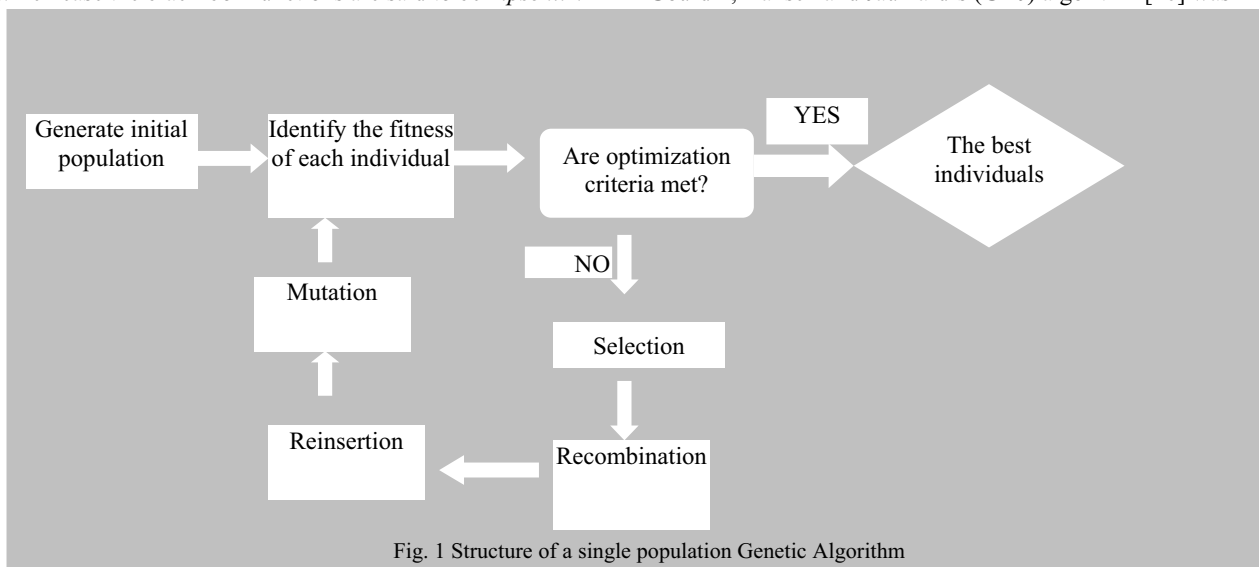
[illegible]

Generate initial population

Identify the fitness of each individual

Are optimization criteria met?

YES

The best individuals

NO

Selection

Recombination

Reinsertion

Mutation

Fig. 1 Structure of a single population Genetic Algorithm